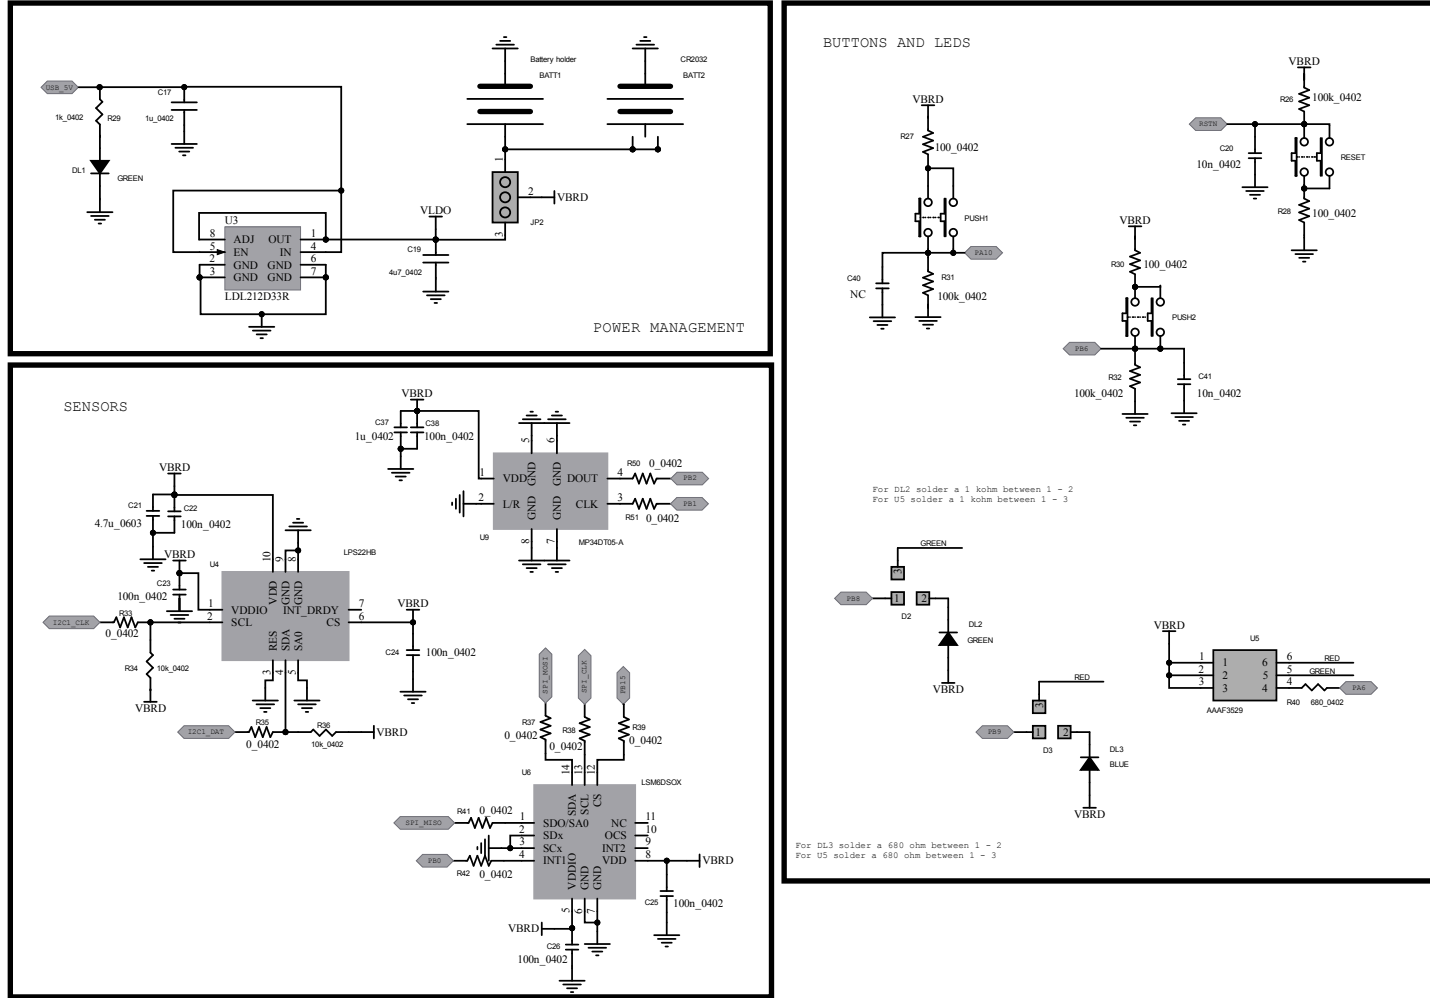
USB_5V
C17
1u_0402
1k_0402
R29
DL1
GREEN
Battery holder
BATT1
CR2032
BATT2
1
2
VBRD
3
JP2
VLDO
U3
8 ADJ OUT 1
5 EN IN 4
2 GND GND 6
3 GND GND 7
LDL212D33R
C19
4u7_0402
POWER MANAGEMENT

BUTTONS AND LEDS
VBRD
R27
100_0402
PUSH1
PA10
C40
NC
R31
100k_0402
VBRD
R26
100k_0402
RSTN
C20
10n_0402
RESET
R28
100_0402
VBRD
R30
100_0402
PUSH2
PB6
R32
100k_0402
C41
10n_0402

For DL2 solder a 1 kohm between 1 - 2
For U5 solder a 1 kohm between 1 - 3

GREEN
3
PB8
1
2
D2
DL2
GREEN
VBRD
RED
3
PB9
1
2
D3
DL3
BLUE
VBRD
VBRD
U5
1 6 RED
2 5 GREEN
3 4
R40 680_0402
PA6
AAAF3529

For DL3 solder a 680 ohm between 1 - 2
For U5 solder a 680 ohm between 1 - 3

SENSORS
VBRD
C37
1u_0402
C38
100n_0402
5 6
1 VDD GND GND DOUT 4
2 L/R GND GND CLK 3
8 7
R50 0_0402
PB2
PB1
R51 0_0402
U9
MP34DT05-A
VBRD
C21
4.7u_0603
C22
100n_0402
VBRD
C23
100n_0402
U4
LPS22HB
10 9 8
VDD GND GND
1 VDDIO INT_DRDY 7
2 SCL CS 6
RES SDA SA0
3 4 5
VBRD
C24
100n_0402
I2C1_CLK
R33
0_0402
R34
10k_0402
VBRD
I2C1_DAT
R35
0_0402
R36
10k_0402
VBRD
SPI_MOSI
SPI_CLK
PB15
R37
0_0402
R38
0_0402
R39
0_0402
U6
LSM6DSOX
14 13 12
SDA SCL CS
R41 0_0402
SPI_MISO
1 SDO/SA0 NC 11
2 SDx OCS 10
3 SCx INT2 9
4 INT1 VDD 8
PB0
R42
0_0402
VDDIO GND GND
5 6 7
VBRD
C26
100n_0402
VBRD
C25
100n_0402